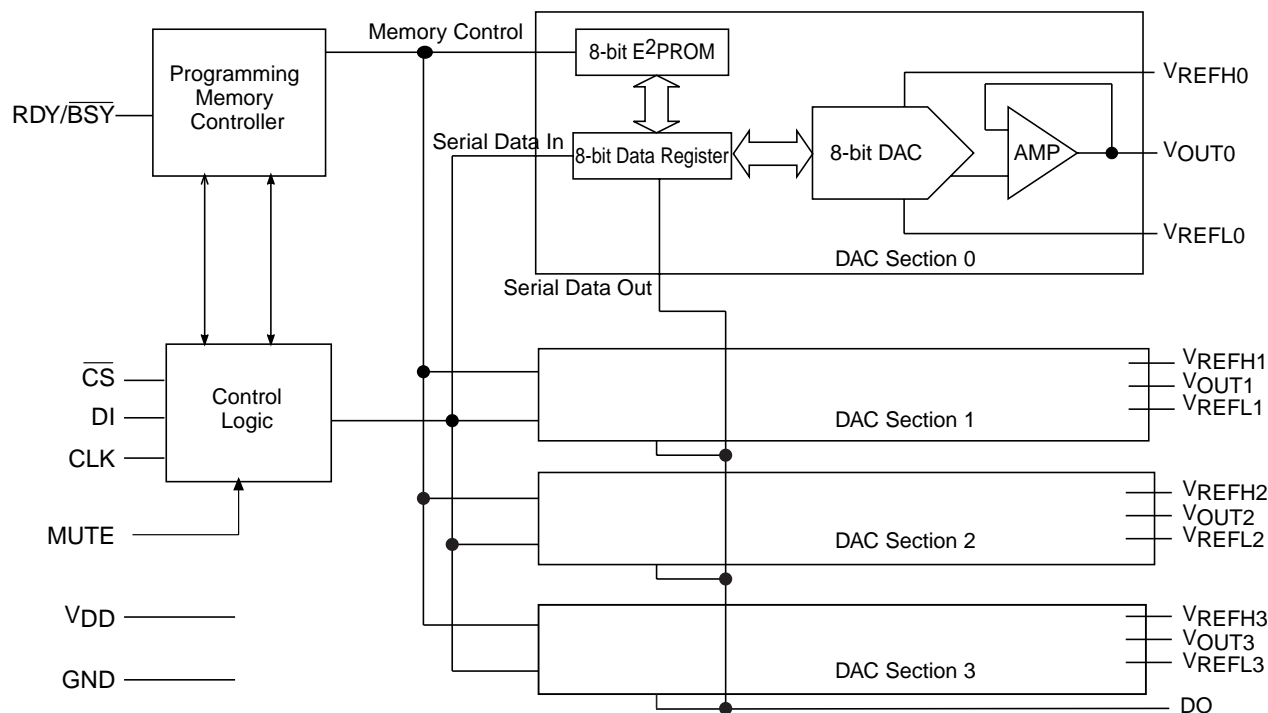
Memory Control

Programming Memory Controller

RDY/$\overline{BSY}$

8-bit $E^2PROM$

$V_{REFH0}$

Serial Data In

8-bit Data Register

8-bit DAC

AMP

$V_{OUT0}$

$V_{REFL0}$

DAC Section 0

Serial Data Out

$\overline{CS}$

DI

CLK

Control Logic

$V_{REFH1}$

$V_{OUT1}$

$V_{REFL1}$

DAC Section 1

MUTE

$V_{REFH2}$

$V_{OUT2}$

$V_{REFL2}$

DAC Section 2

$V_{DD}$

GND

$V_{REFH3}$

$V_{OUT3}$

$V_{REFL3}$

DAC Section 3

DO